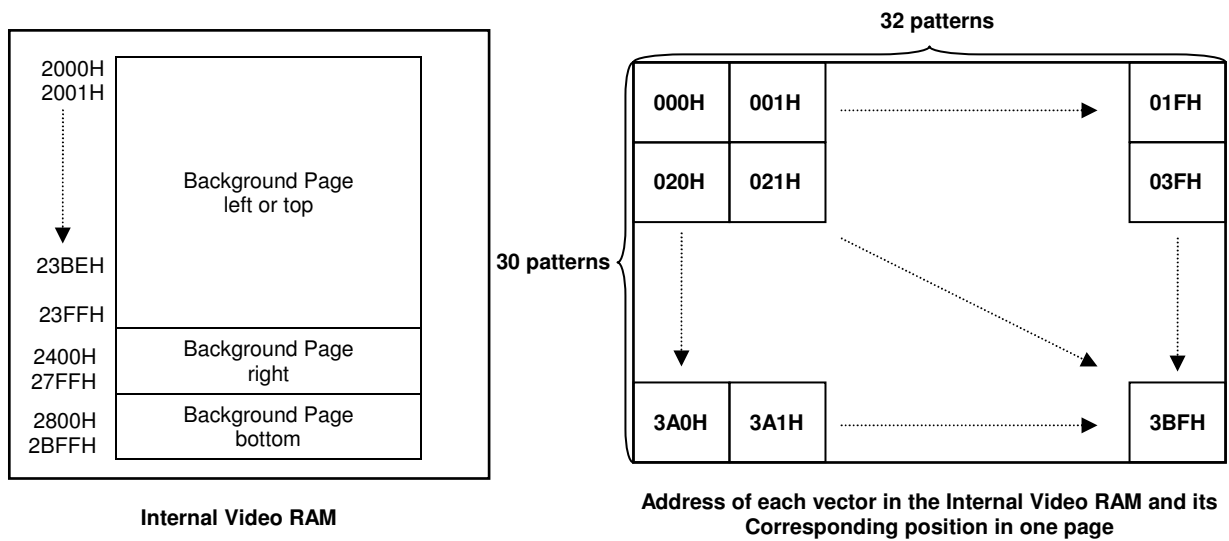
2000H
2001H

23BEH

23FFH

Background Page
left or top

2400H
27FFH

Background Page
right

2800H
2BFFH

Background Page
bottom

Internal Video RAM

32 patterns

30 patterns

000H

001H

01FH

020H

021H

03FH

3A0H

3A1H

3BFH

Address of each vector in the Internal Video RAM and its Corresponding position in one page